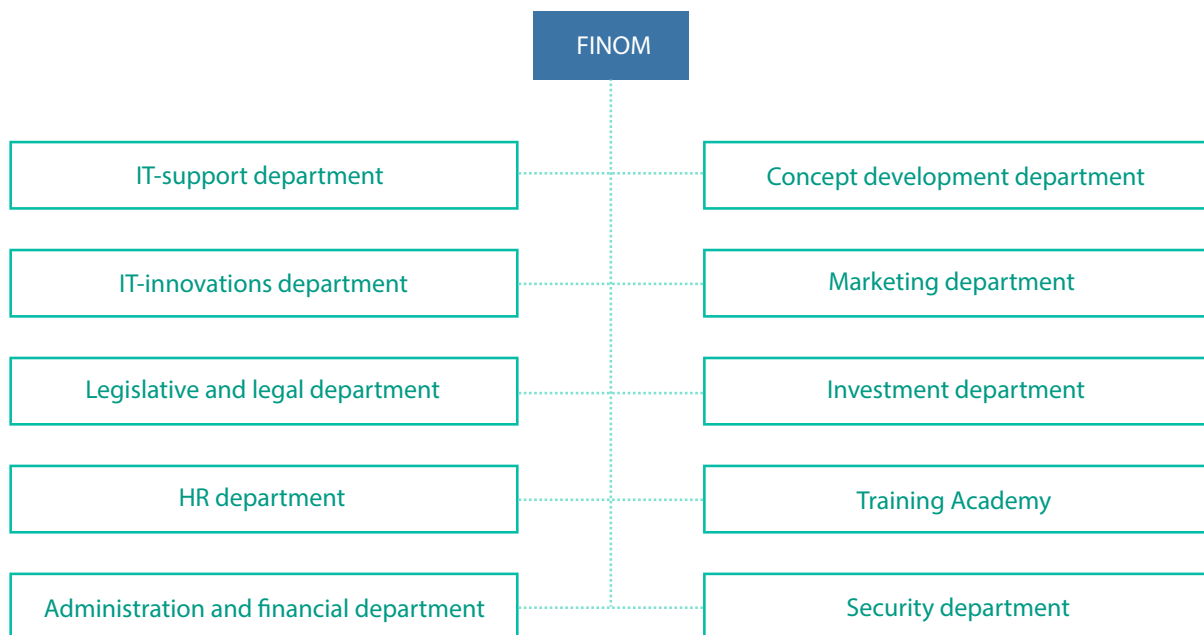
FINOM

IT-support department

Concept development department

IT-innovations department

Marketing department

Legislative and legal department

Investment department

HR department

Training Academy

Administration and financial department

Security department